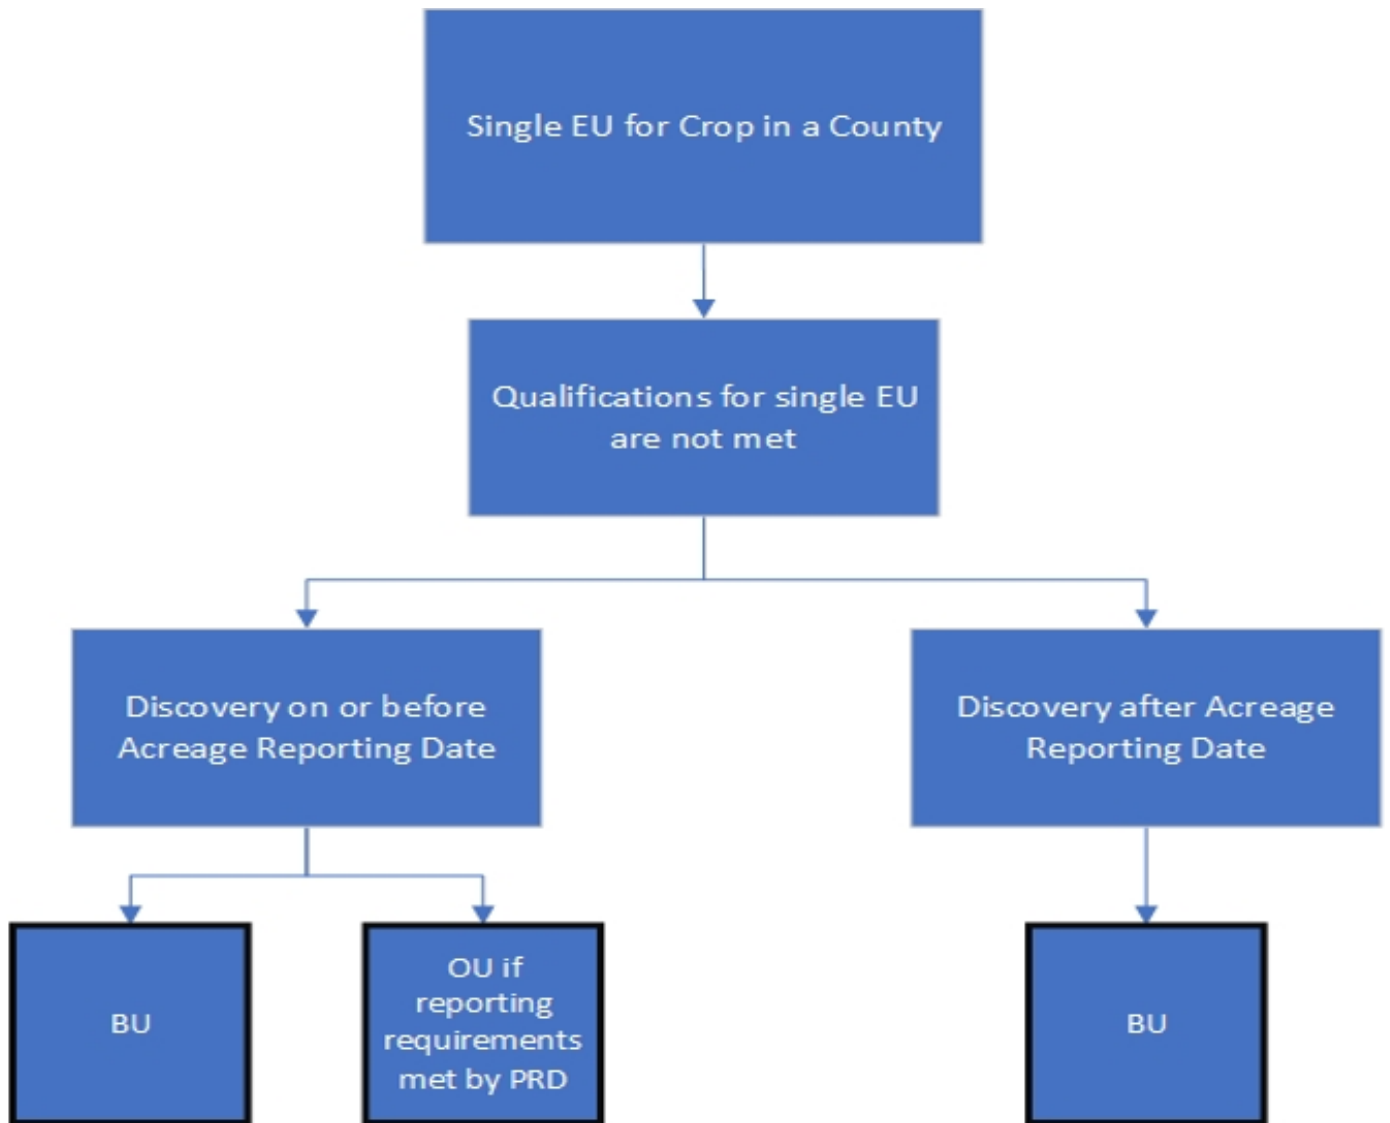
Single EU for Crop in a County

Qualifications for single EU are not met

Discovery on or before Acreage Reporting Date

Discovery after Acreage Reporting Date

BU

OU if reporting requirements met by PRD

BU